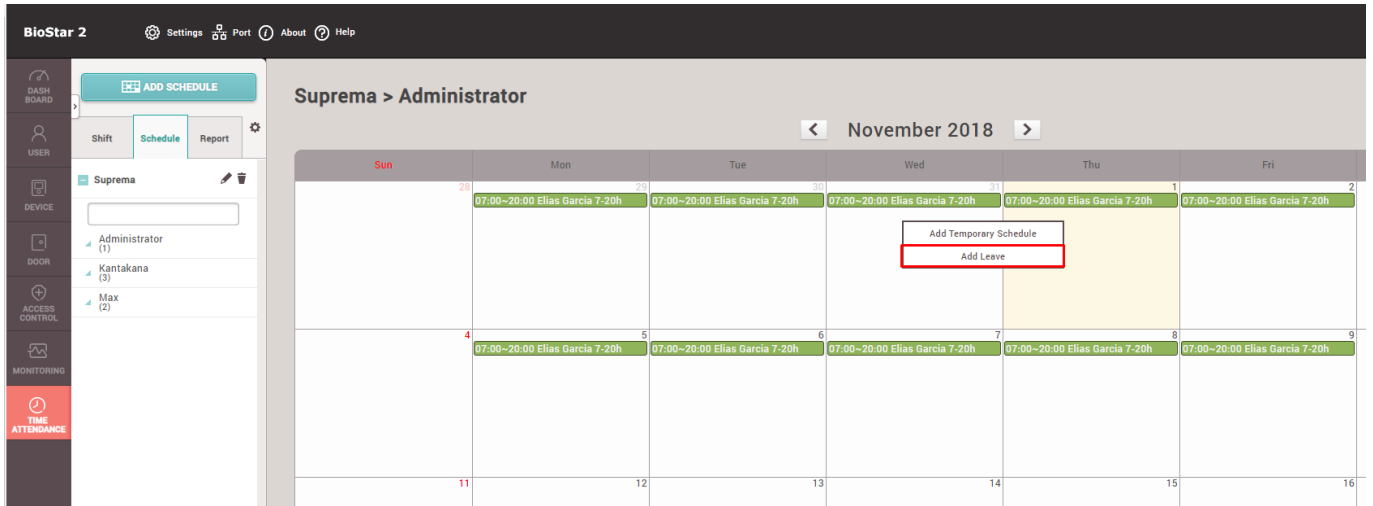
BioStar 2 Settings Port About Help

DASH BOARD
USER
DEVICE
DOOR
ACCESS CONTROL
MONITORING
TIME ATTENDANCE

ADD SCHEDULE

Shift Schedule Report

Suprema

Administrator (1)
Kantakana (3)
Max (2)

Suprema > Administrator

November 2018

| Sun | Mon | Tue | Wed | Thu | Fri |
|---|---|---|---|---|---|
| 28 | 29 07:00~20:00 Elias Garcia 7-20h | 30 07:00~20:00 Elias Garcia 7-20h | 31 07:00~20:00 Elias Garcia 7-20h | 1 07:00~20:00 Elias Garcia 7-20h | 2 07:00~20:00 Elias Garcia 7-20h |
| 4 | 5 07:00~20:00 Elias Garcia 7-20h | 6 07:00~20:00 Elias Garcia 7-20h | 7 07:00~20:00 Elias Garcia 7-20h | 8 07:00~20:00 Elias Garcia 7-20h | 9 07:00~20:00 Elias Garcia 7-20h |
| 11 | 12 | 13 | 14 | 15 | 16 |

Add Temporary Schedule
Add Leave